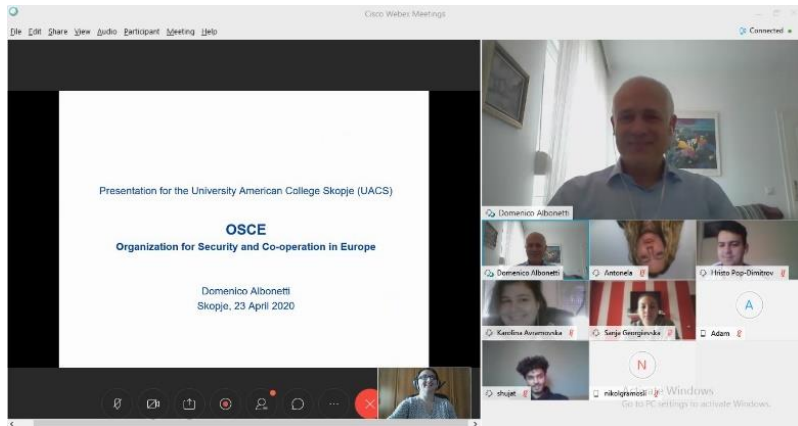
Cisco Webex Meetings

File Edit Share View Audio Participant Meeting Help

Connected

Presentation for the University American College Skopje (UACS)

OSCE

Organization for Security and Co-operation in Europe

Domenico Albonetti

Skopje, 23 April 2020

Domenico Albonetti

Domenico Albonetti

Antonela

Hristo Pop-Dimitrov

A

Karolina Avramovska

Sanja Georgievska

Adam

N

shujat

nikolgramosi

Activate Windows

Go to PC settings to activate Windows.